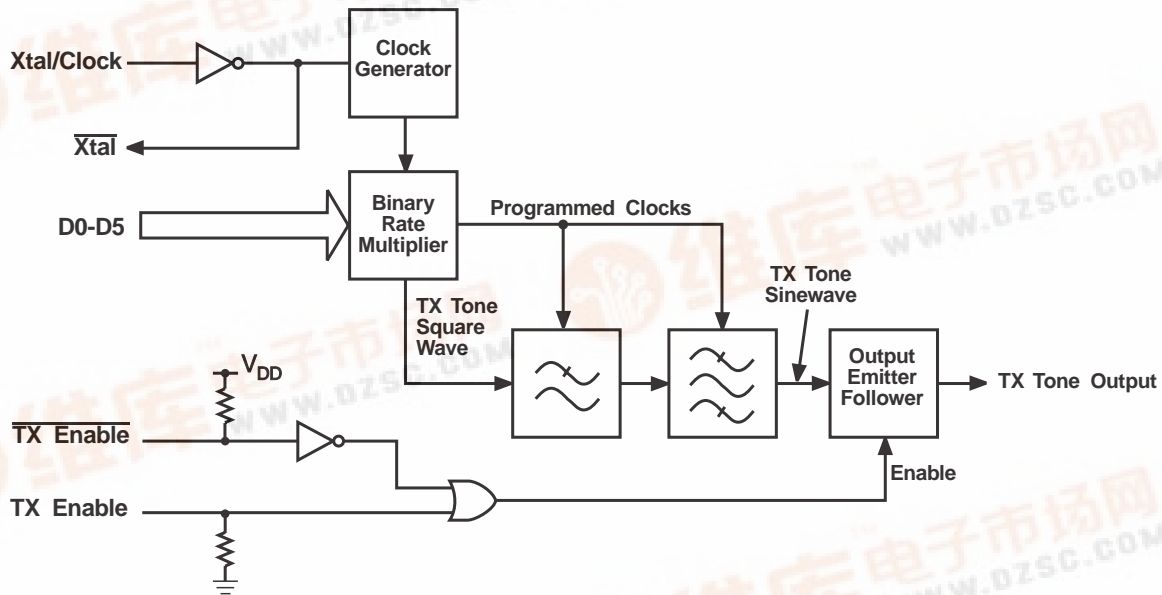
Xtal/Clock

Clock Generator

$\overline{\text{Xtal}}$

D0-D5

Binary Rate Multiplier

Programmed Clocks

TX Tone Square Wave

TX Tone Sinewave

$V_{DD}$

Output Emitter Follower

TX Tone Output

$\overline{\text{TX Enable}}$

Enable

TX Enable

www.dzsc.com